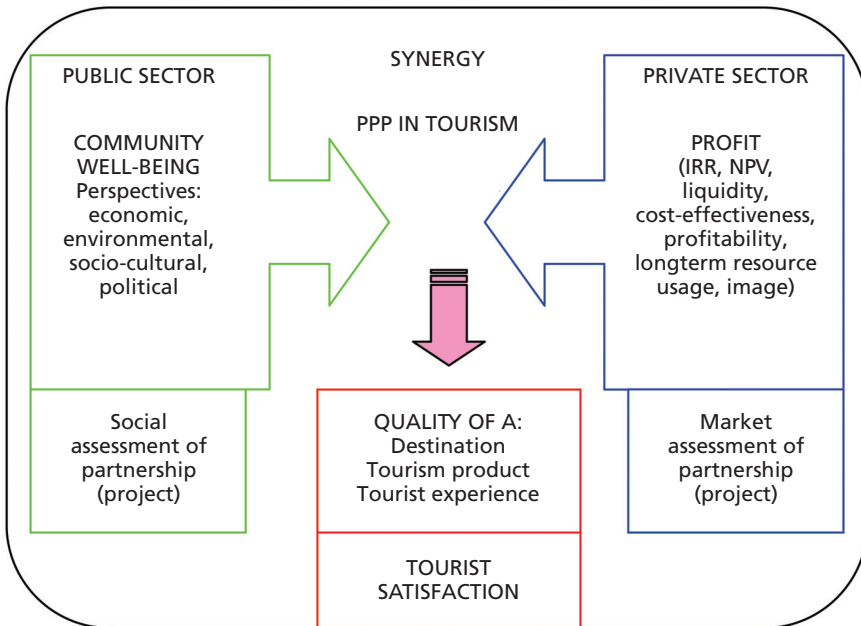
SYNERGY

PPP IN TOURISM

PUBLIC SECTOR

COMMUNITY WELL-BEING
Perspectives: economic, environmental, socio-cultural, political

Social assessment of partnership (project)

PRIVATE SECTOR

PROFIT (IRR, NPV, liquidity, cost-effectiveness, profitability, longterm resource usage, image)

Market assessment of partnership (project)

QUALITY OF A:
Destination
Tourism product
Tourist experience

TOURIST SATISFACTION